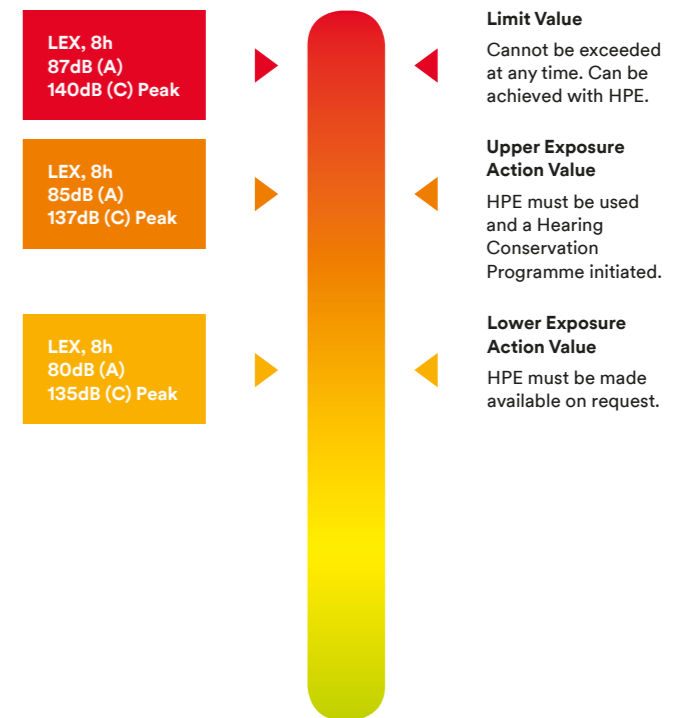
LEX, 8h
87dB (A)
140dB (C) Peak

Limit Value

Cannot be exceeded at any time. Can be achieved with HPE.

LEX, 8h
85dB (A)
137dB (C) Peak

Upper Exposure Action Value

HPE must be used and a Hearing Conservation Programme initiated.

LEX, 8h
80dB (A)
135dB (C) Peak

Lower Exposure Action Value

HPE must be made available on request.